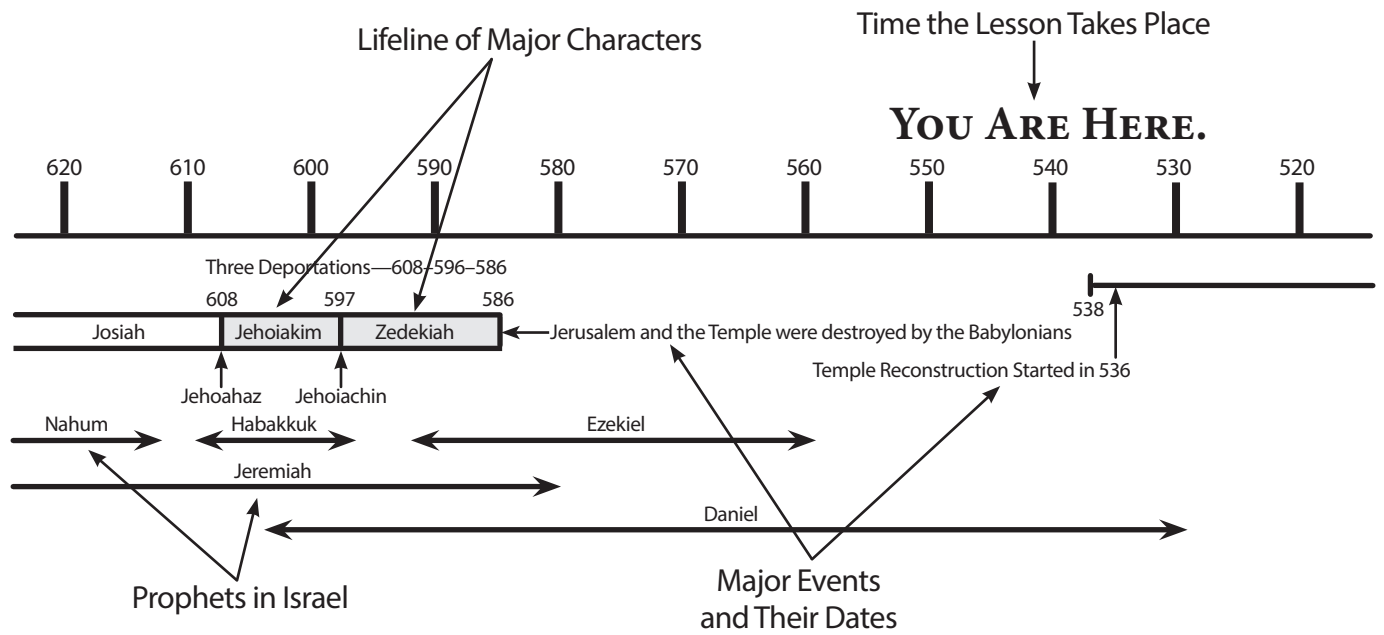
Lifeline of Major Characters

Time the Lesson Takes Place

YOU ARE HERE.

620 610 600 590 580 570 560 550 540 530 520

Three Deportations—608–596–586

608 597 586

Josiah Jehoiakim Zedekiah

Jerusalem and the Temple were destroyed by the Babylonians

538

Temple Reconstruction Started in 536

Jehoahaz Jehoiachin

Nahum Habakkuk Ezekiel

Jeremiah

Daniel

Prophets in Israel

Major Events and Their Dates